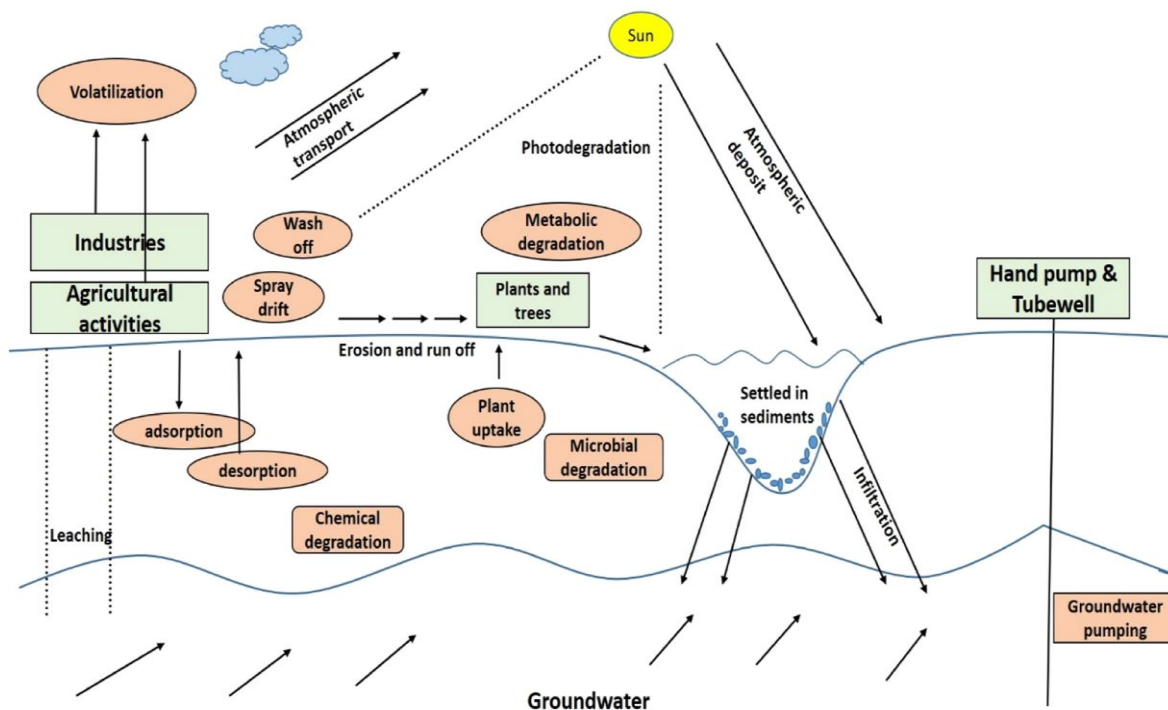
Sun

Volatilization

Atmospheric transport

Photodegradation

Atmospheric deposit

Wash off

Metabolic degradation

Industries

Spray drift

Agricultural activities

Plants and trees

Hand pump & Tubewell

Erosion and run off

Settled in sediments

Plant uptake

adsorption

desorption

Microbial degradation

Infiltration

Chemical degradation

Leaching

Groundwater pumping

Groundwater